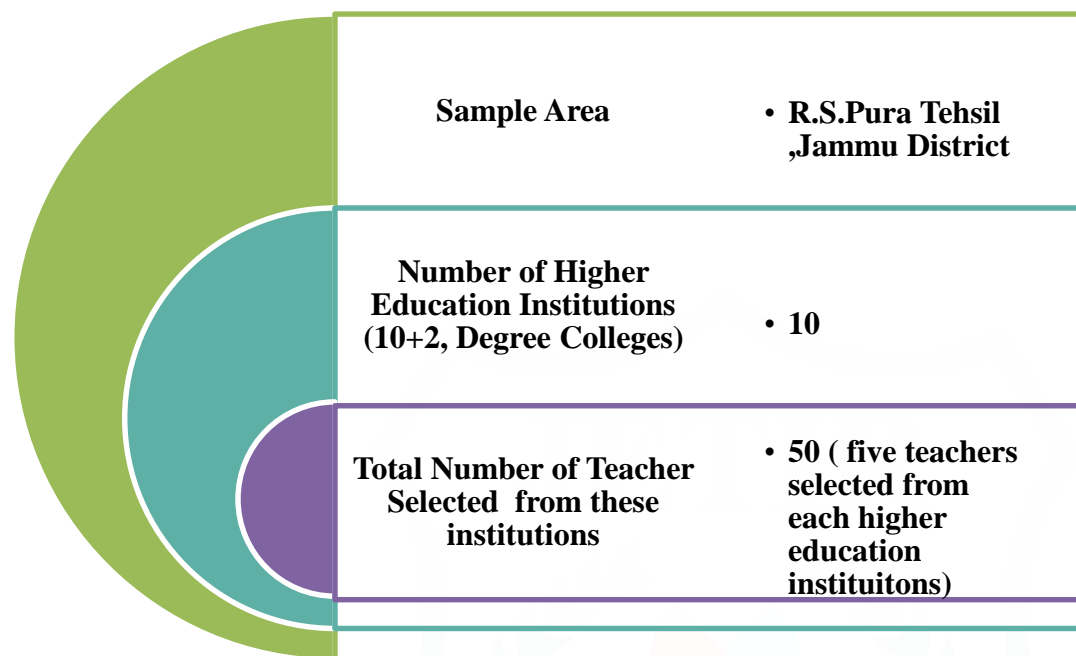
Sample Area

• R.S.Pura Tehsil ,Jammu District

Number of Higher Education Institutions (10+2, Degree Colleges)

• 10

Total Number of Teacher Selected from these institutions

• 50 ( five teachers selected from each higher education instituitons)